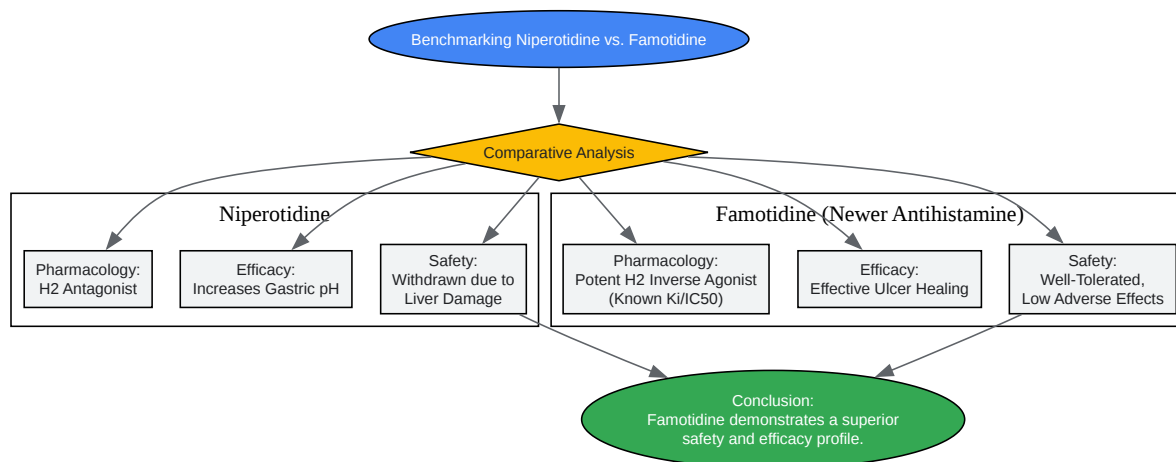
Benchmarking Niperotidine vs. Famotidine

Comparative Analysis

Niperotidine

Pharmacology:
H2 Antagonist

Efficacy:
Increases Gastric pH

Safety:
Withdrawn due to
Liver Damage

Famotidine (Newer Antihistamine)

Pharmacology:
Potent H2 Inverse Agonist
(Known Ki/IC50)

Efficacy:
Effective Ulcer Healing

Safety:
Well-Tolerated,
Low Adverse Effects

Conclusion:
Famotidine demonstrates a superior
safety and efficacy profile.